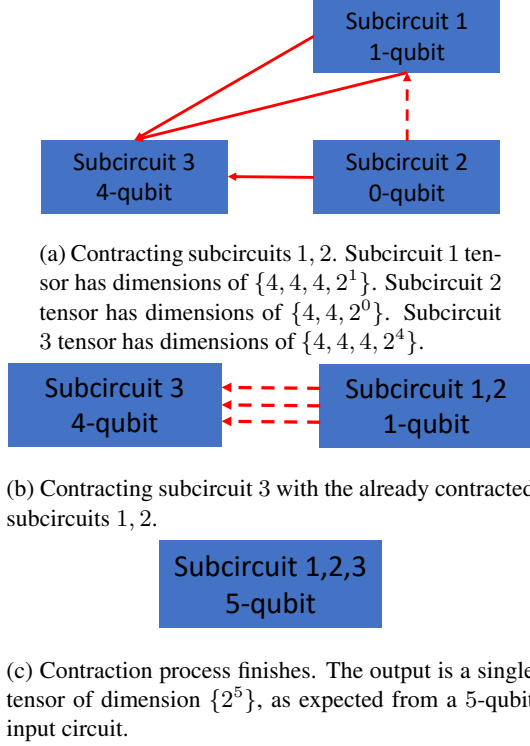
Subcircuit 1
1-qubit

Subcircuit 3
4-qubit

Subcircuit 2
0-qubit

(a) Contracting subcircuits $1, 2$. Subcircuit $1$ tensor has dimensions of $\{4, 4, 4, 2^1\}$. Subcircuit $2$ tensor has dimensions of $\{4, 4, 2^0\}$. Subcircuit $3$ tensor has dimensions of $\{4, 4, 4, 2^4\}$.

Subcircuit 3
4-qubit

Subcircuit 1,2
1-qubit

(b) Contracting subcircuit $3$ with the already contracted subcircuits $1, 2$.

Subcircuit 1,2,3
5-qubit

(c) Contraction process finishes. The output is a single tensor of dimension $\{2^5\}$, as expected from a $5$-qubit input circuit.